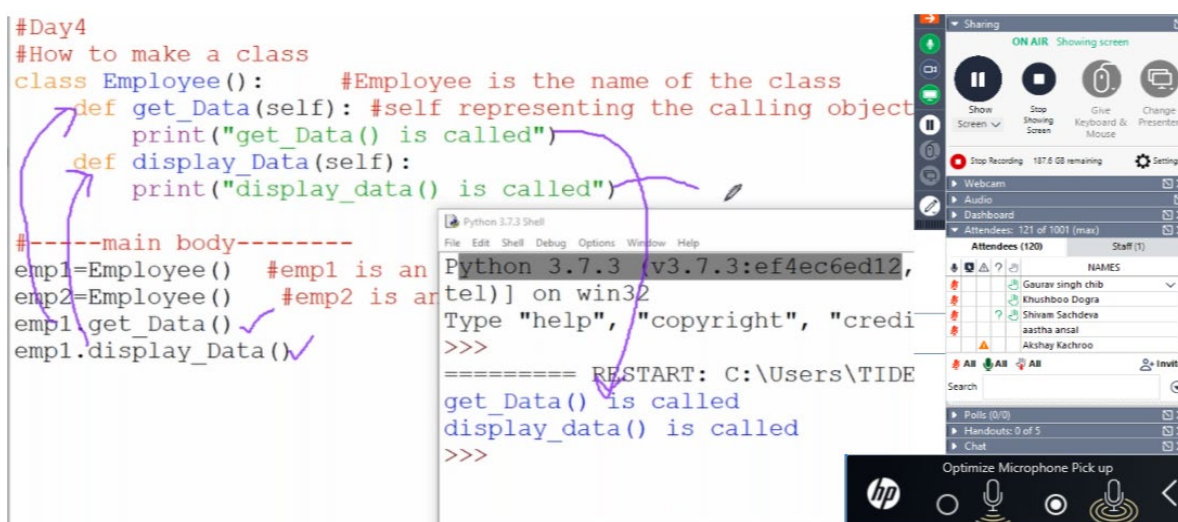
#Day4
#How to make a class
class Employee():     #Employee is the name of the class
    def get_Data(self): #self representing the calling object
        print("get_Data() is called")
    def display_Data(self):
        print("display_data() is called")

#-----main body--------
emp1=Employee()  #emp1 is an
emp2=Employee()  #emp2 is an
emp1.get_Data()
emp1.display_Data()

Python 3.7.3 Shell
File Edit Shell Debug Options Window Help
Python 3.7.3 (v3.7.3:ef4ec6ed12,
tel)] on win32
Type "help", "copyright", "credi
>>>
========= RESTART: C:\Users\TIDE
get_Data() is called
display_data() is called
>>>

Sharing
ON AIR Showing screen
Show Screen
Stop Showing Screen
Give Keyboard & Mouse
Change Presenter
Stop Recording 187.6 GB remaining
Settings
Webcam
Audio
Dashboard
Attendees: 121 of 1001 (max)
Attendees (120)
Staff (1)
NAMES
Gaurav singh chib
Khushboo Dogra
Shivam Sachdeva
aastha ansal
Akshay Kachroo
All All All
Invite
Search
Polls (0/0)
Handouts: 0 of 5
Chat
Optimize Microphone Pick up